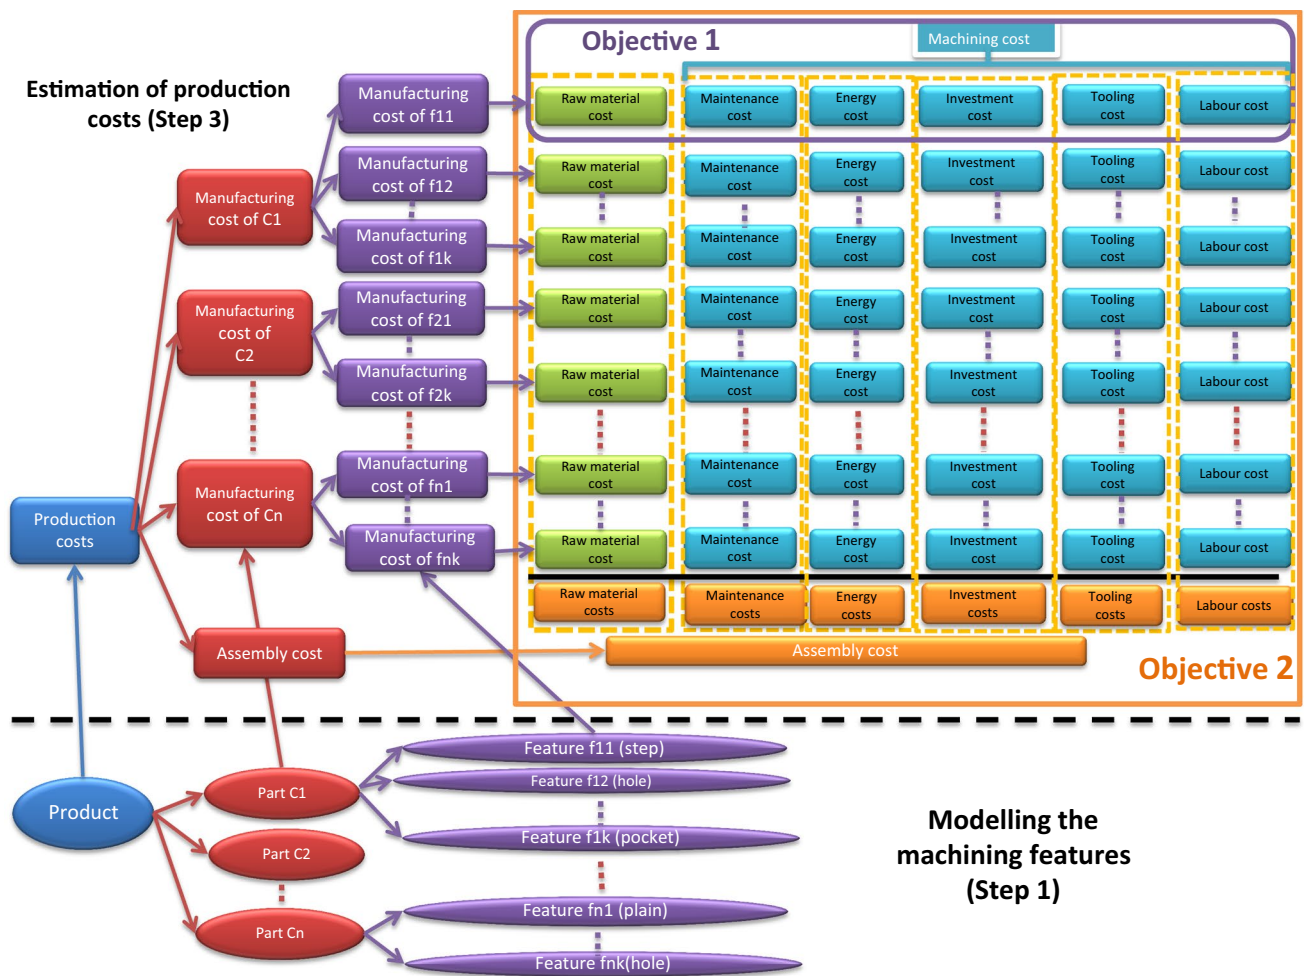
Estimation of production costs (Step 3)

Objective 1

Machining cost

Manufacturing cost of f11
Manufacturing cost of f12
Manufacturing cost of f1k
Manufacturing cost of f21
Manufacturing cost of f2k
Manufacturing cost of fn1
Manufacturing cost of fnk

Manufacturing cost of C1
Manufacturing cost of C2
Manufacturing cost of Cn

Production costs

Raw material cost
Maintenance cost
Energy cost
Investment cost
Tooling cost
Labour cost

Raw material cost
Maintenance cost
Energy cost
Investment cost
Tooling cost
Labour cost

Raw material cost
Maintenance cost
Energy cost
Investment cost
Tooling cost
Labour cost

Raw material cost
Maintenance cost
Energy cost
Investment cost
Tooling cost
Labour cost

Raw material cost
Maintenance cost
Energy cost
Investment cost
Tooling cost
Labour cost

Raw material cost
Maintenance cost
Energy cost
Investment cost
Tooling cost
Labour cost

Raw material cost
Maintenance cost
Energy cost
Investment cost
Tooling cost
Labour cost

Raw material costs
Maintenance costs
Energy costs
Investment costs
Tooling costs
Labour costs

Assembly cost
Assembly cost

Objective 2

Product
Part C1
Part C2
Part Cn

Feature f11 (step)
Feature f12 (hole)
Feature f1k (pocket)
Feature fn1 (plain)
Feature fnk(hole)

Modelling the machining features (Step 1)